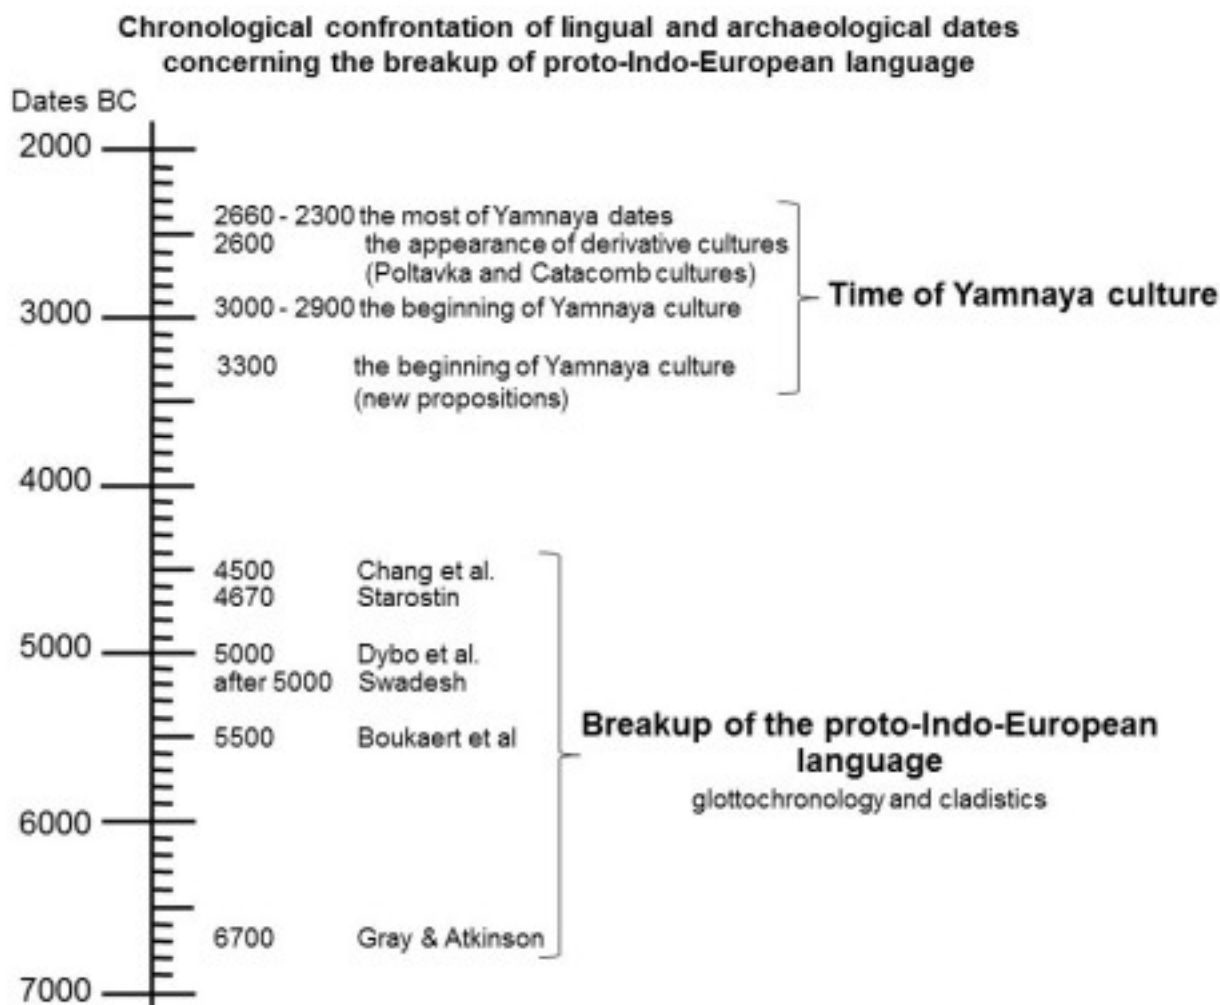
Chronological confrontation of lingual and archaeological dates concerning the breakup of proto-Indo-European language

Dates BC

2000

2660 - 2300 the most of Yamnaya dates
2600 the appearance of derivative cultures (Poltavka and Catacomb cultures)
3000 - 2900 the beginning of Yamnaya culture
3300 the beginning of Yamnaya culture (new propositions)

Time of Yamnaya culture

3000

4000

4500 Chang et al.
4670 Starostin
5000 Dybo et al.
after 5000 Swadesh
5500 Boukaert et al
6700 Gray & Atkinson

Breakup of the proto-Indo-European language
glottochronology and cladistics

5000

6000

7000